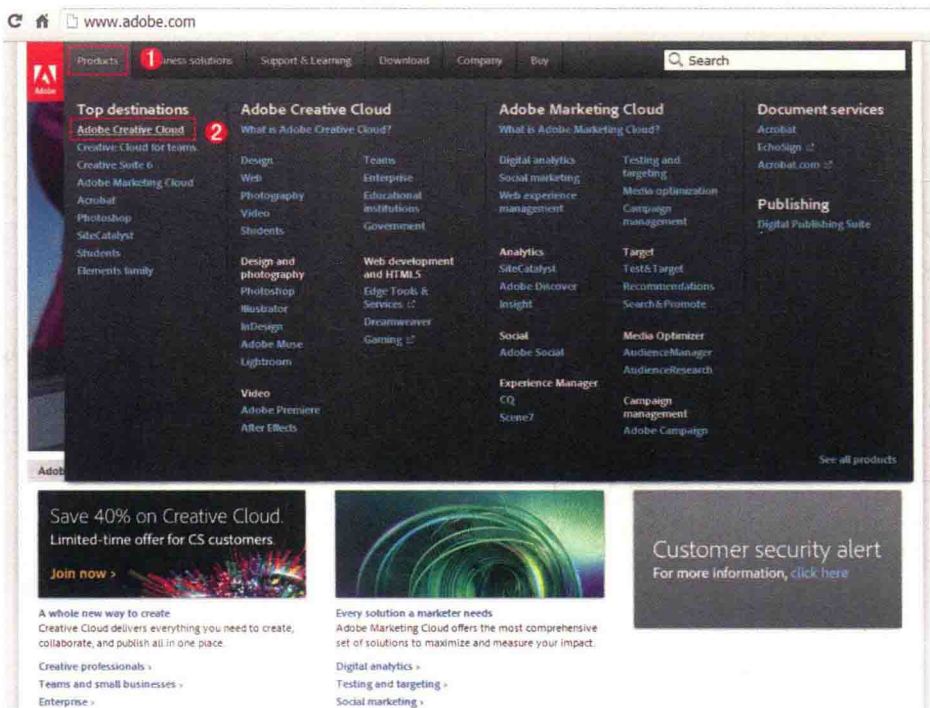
www.adobe.com

Adobe

Products 1 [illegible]iness solutions Support & Learning Download Company Buy Search

Top destinations
Adobe Creative Cloud 2
Creative Cloud for teams
Creative Suite 6
Adobe Marketing Cloud
Acrobat
Photoshop
SiteCatalyst
Students
Elements family

Adobe Creative Cloud
What is Adobe Creative Cloud?

Design
Web
Photography
Video
Students

Teams
Enterprise
Educational institutions
Government

Design and photography
Photoshop
Illustrator
InDesign
Adobe Muse
Lightroom

Web development and HTML5
Edge Tools & Services
Dreamweaver
Gaming

Video
Adobe Premiere
After Effects

Adobe Marketing Cloud
What is Adobe Marketing Cloud?

Digital analytics
Social marketing
Web experience management

Testing and targeting
Media optimization
Campaign management

Analytics
SiteCatalyst
Adobe Discover
Insight

Target
Test&Target
Recommendations
Search&Promote

Social
Adobe Social

Media Optimizer
AudienceManager
AudienceResearch

Experience Manager
CQ
Scene7

Campaign management
Adobe Campaign

Document services
Acrobat
EchoSign
Acrobat.com

Publishing
Digital Publishing Suite

See all products

Adob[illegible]

Save 40% on Creative Cloud.
Limited-time offer for CS customers.
Join now ›

A whole new way to create
Creative Cloud delivers everything you need to create, collaborate, and publish all in one place.

Creative professionals ›
Teams and small businesses ›
Enterprise ›

Every solution a marketer needs
Adobe Marketing Cloud offers the most comprehensive set of solutions to maximize and measure your impact.

Digital analytics ›
Testing and targeting ›
Social marketing ›

Customer security alert
For more information, click here